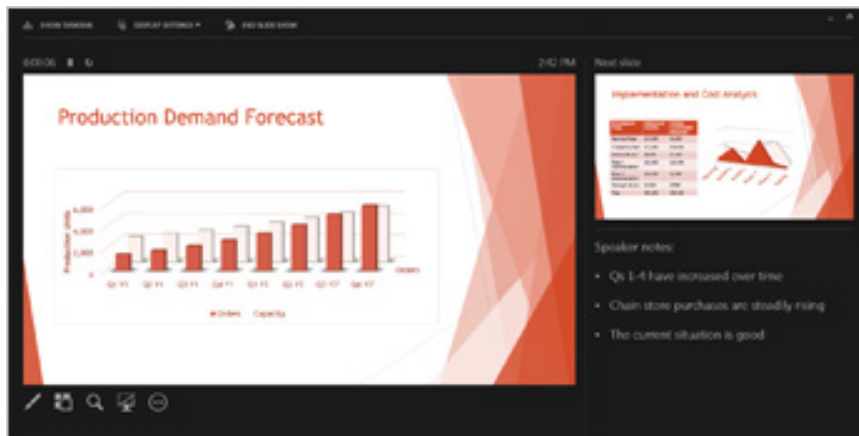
SHOW TASKBAR DISPLAY SETTINGS ▾ END SLIDE SHOW

0:00:06 2:42 PM

Next slide

Production Demand Forecast

6,000
4,000
2,000
0

Production Units

Q1 Y1 Q2 Y1 Q3 Y1 Q4 Y1 Q1 Y2 Q2 Y2 Q3 Y2 Q4 Y2

Orders

■ Orders Capacity

Implementation and Cost Analysis

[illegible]

Speaker notes:

• Qs 1-4 have increased over time

• Chain store purchases are steadily rising

• The current situation is good